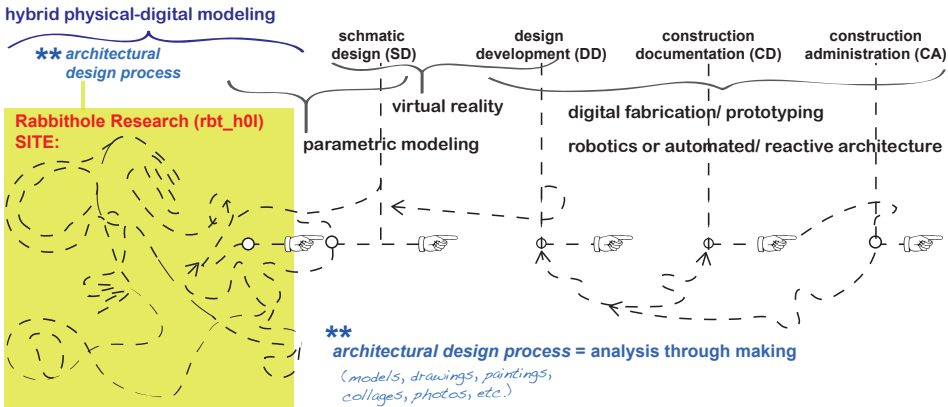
hybrid physical-digital modeling

** architectural design process

schmatic design (SD)

design development (DD)

construction documentation (CD)

construction administration (CA)

virtual reality

digital fabrication/ prototyping

parametric modeling

robotics or automated/ reactive architecture

Rabbithole Research (rbt_h0l) SITE:

**
architectural design process = analysis through making

(models, drawings, paintings, collages, photos, etc.)